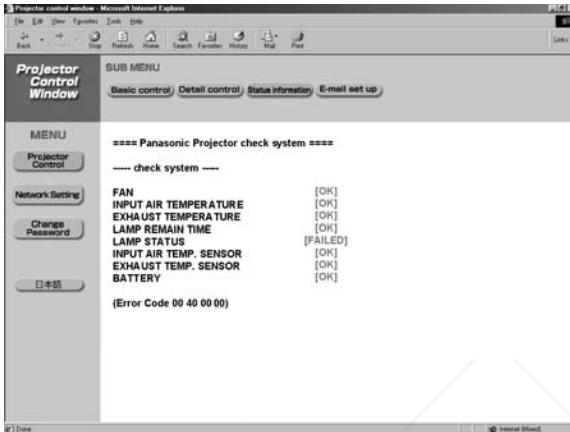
Projector control window - Microsoft Internet Explorer

File Edit View Favorites Tools Help

Back Forward Stop Refresh Home Search Favorites History Mail Print

Links

Projector Control Window

SUB MENU

Basic control

Detail control

Status information

E-mail set up

MENU

Projector Control

Network Setting

Change Password

日本語

==== Panasonic Projector check system ====

----- check system -----

| | |
|---|---|
| FAN | [OK] |
| INPUT AIR TEMPERATURE | [OK] |
| EXHAUST TEMPERATURE | [OK] |
| LAMP REMAIN TIME | [OK] |
| LAMP STATUS | [FAILED] |
| INPUT AIR TEMP. SENSOR | [OK] |
| EXHAUST TEMP. SENSOR | [OK] |
| BATTERY | [OK] |

(Error Code 00 40 00 00)

Done

Internet (Mixed)